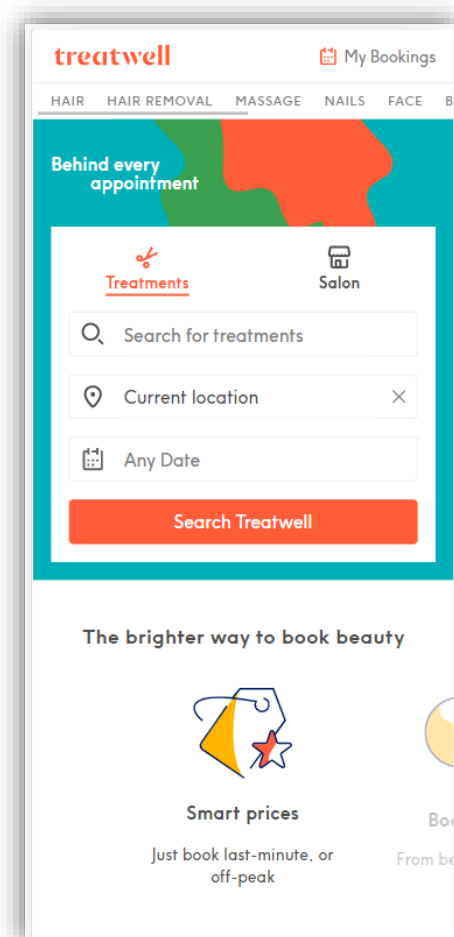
treatwell

My Bookings

HAIR HAIR REMOVAL MASSAGE NAILS FACE B

Behind every appointment

Treatments

Salon

Search for treatments

Current location

Any Date

Search Treatwell

The brighter way to book beauty

Smart prices

Just book last-minute, or off-peak

Boo

From be